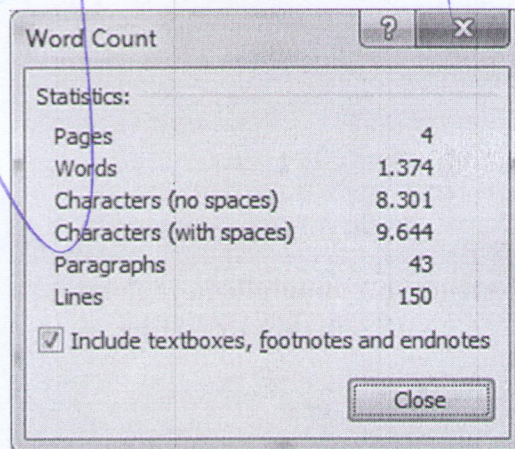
Word Count

?

X

Statistics:

| | |
|---|---|
| Pages | 4 |
| Words | 1.374 |
| Characters (no spaces) | 8.301 |
| Characters (with spaces) | 9.644 |
| Paragraphs | 43 |
| Lines | 150 |

Include textboxes, footnotes and endnotes

Close